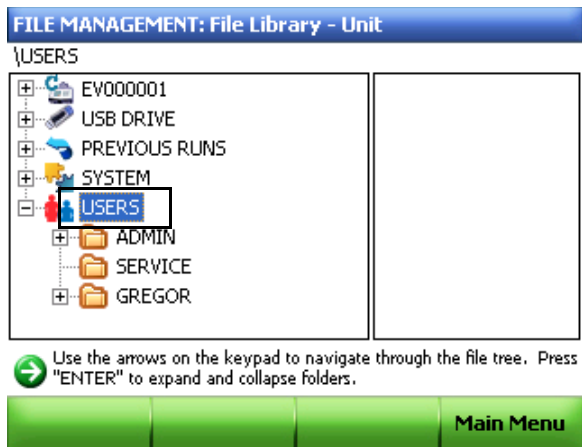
FILE MANAGEMENT: File Library - Unit

\USERS

EV000001
USB DRIVE
PREVIOUS RUNS
SYSTEM
USERS
ADMIN
SERVICE
GREGOR

Use the arrows on the keypad to navigate through the file tree. Press "ENTER" to expand and collapse folders.

Main Menu